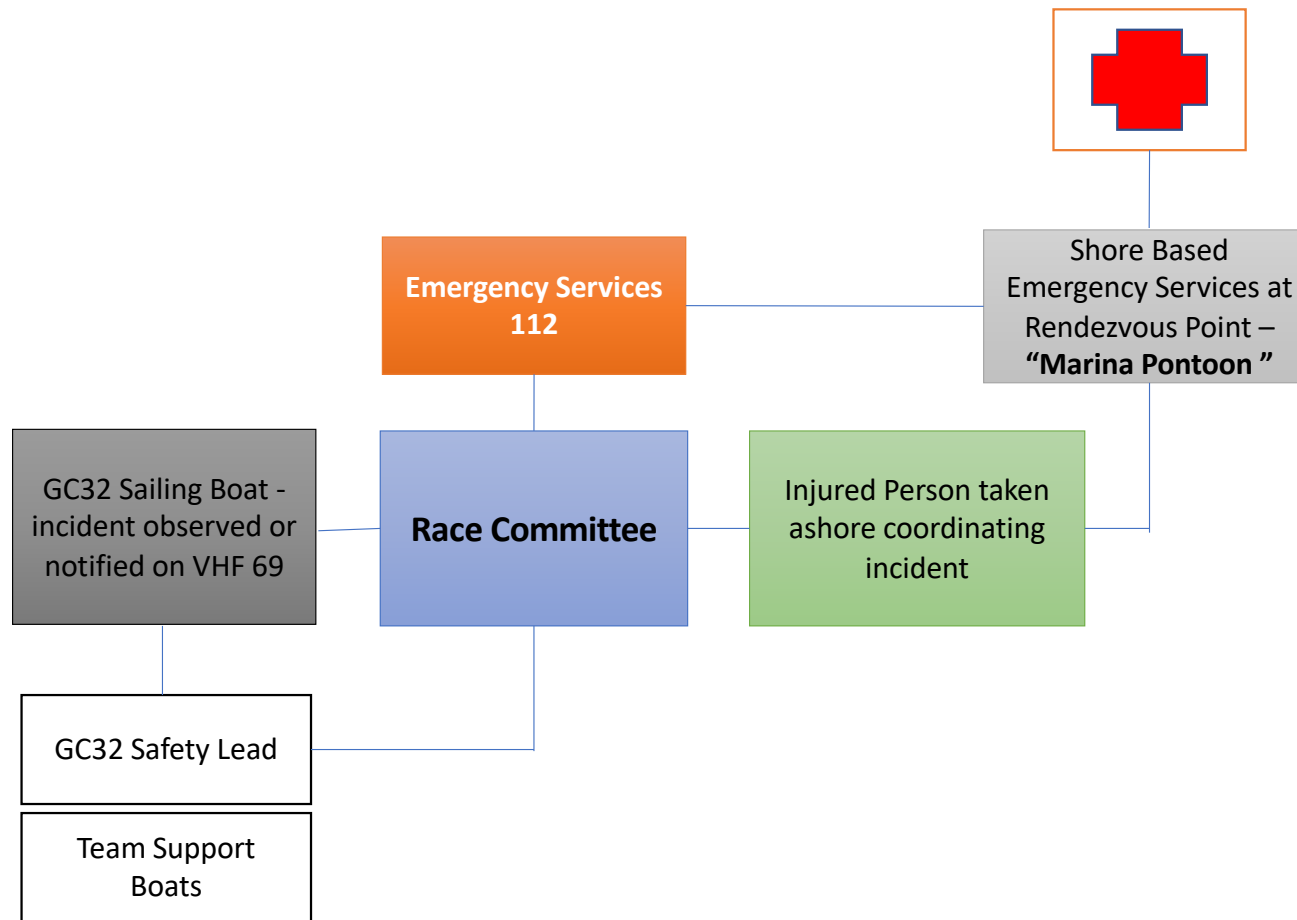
Emergency Services 112

Shore Based Emergency Services at Rendezvous Point – **“Marina Pontoon ”**

GC32 Sailing Boat - incident observed or notified on VHF 69

**Race Committee**

Injured Person taken ashore coordinating incident

GC32 Safety Lead

Team Support Boats